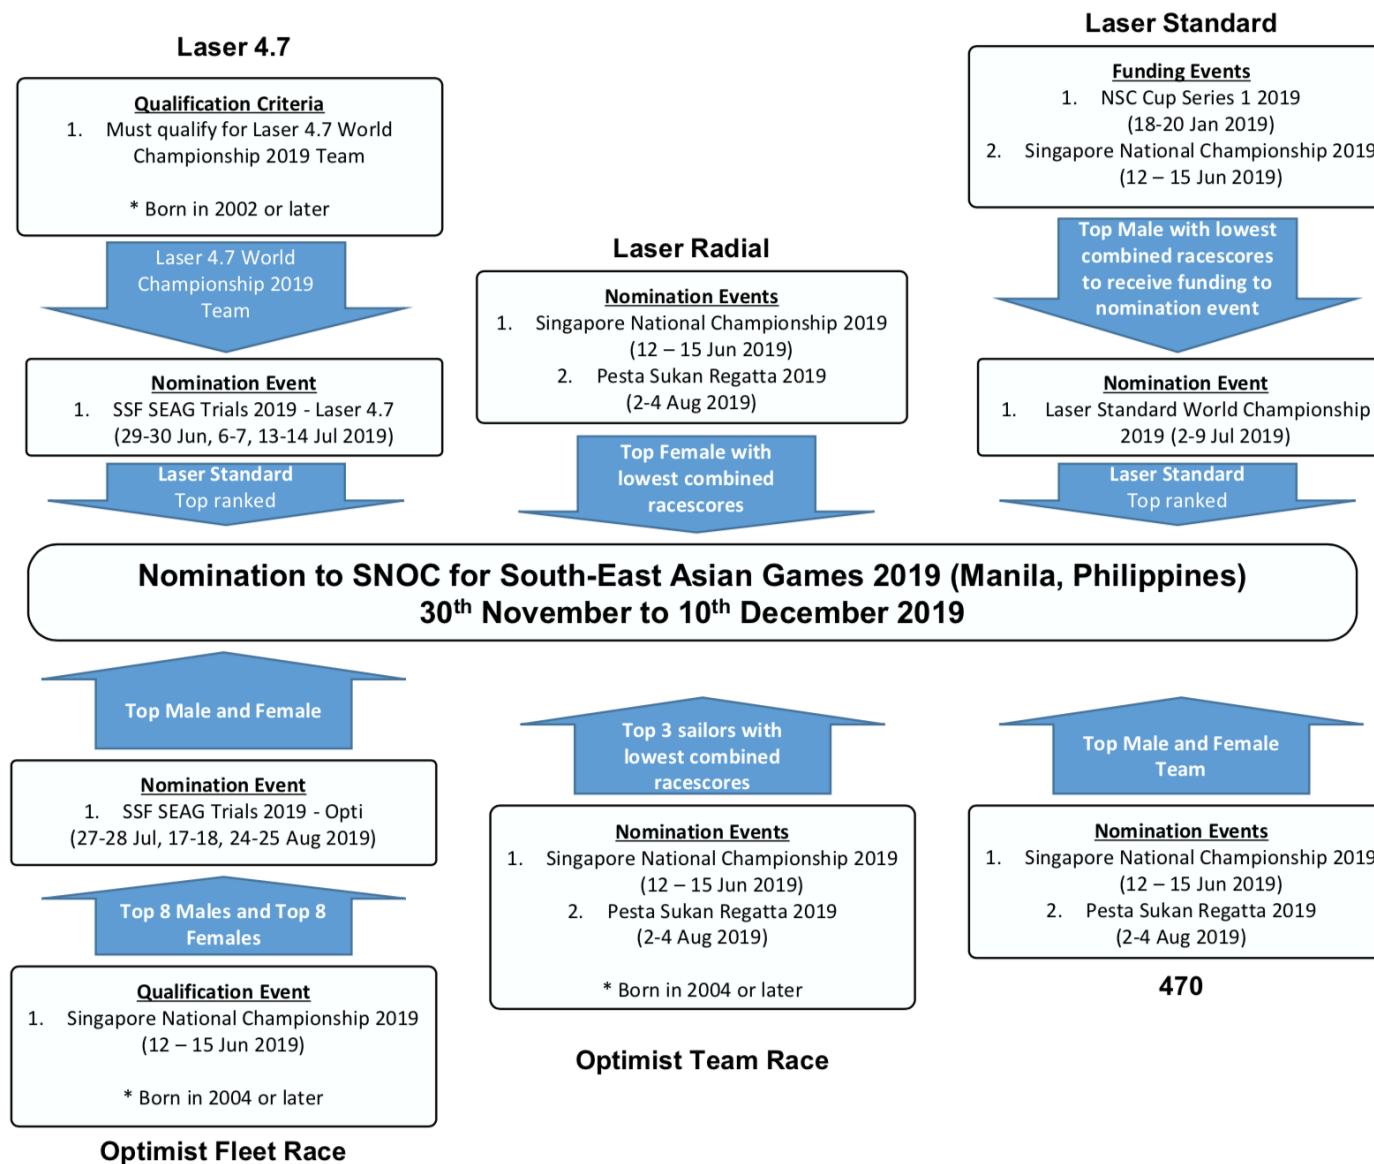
Laser 4.7

Qualification Criteria
1. Must qualify for Laser 4.7 World Championship 2019 Team

* Born in 2002 or later

Laser 4.7 World Championship 2019 Team

Nomination Event
1. SSF SEAG Trials 2019 - Laser 4.7 (29-30 Jun, 6-7, 13-14 Jul 2019)

Laser Standard Top ranked

Laser Radial

Nomination Events
1. Singapore National Championship 2019 (12 – 15 Jun 2019)
2. Pesta Sukan Regatta 2019 (2-4 Aug 2019)

Top Female with lowest combined racescores

Laser Standard

Funding Events
1. NSC Cup Series 1 2019 (18-20 Jan 2019)
2. Singapore National Championship 2019 (12 – 15 Jun 2019)

Top Male with lowest combined racescores to receive funding to nomination event

Nomination Event
1. Laser Standard World Championship 2019 (2-9 Jul 2019)

Laser Standard Top ranked

Nomination to SNOC for South-East Asian Games 2019 (Manila, Philippines)
30$^{th}$ November to 10$^{th}$ December 2019

Top Male and Female

Nomination Event
1. SSF SEAG Trials 2019 - Opti (27-28 Jul, 17-18, 24-25 Aug 2019)

Top 8 Males and Top 8 Females

Qualification Event
1. Singapore National Championship 2019 (12 – 15 Jun 2019)

* Born in 2004 or later

Optimist Fleet Race

Top 3 sailors with lowest combined racescores

Nomination Events
1. Singapore National Championship 2019 (12 – 15 Jun 2019)
2. Pesta Sukan Regatta 2019 (2-4 Aug 2019)

* Born in 2004 or later

Optimist Team Race

Top Male and Female Team

Nomination Events
1. Singapore National Championship 2019 (12 – 15 Jun 2019)
2. Pesta Sukan Regatta 2019 (2-4 Aug 2019)

470